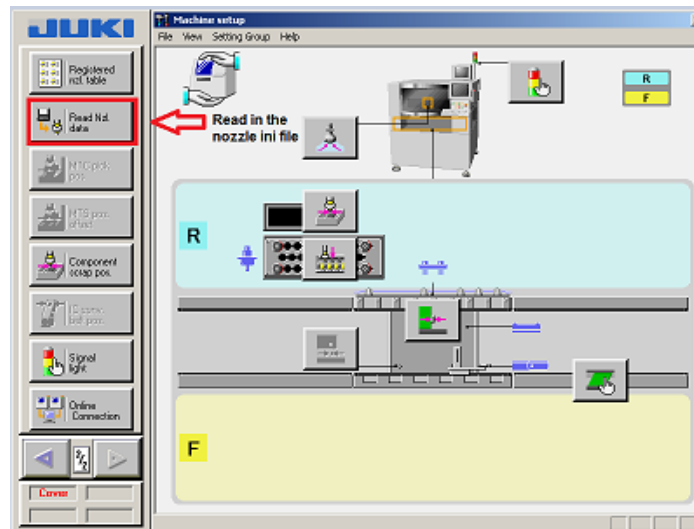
JUKI

Registered nzl. table

Read Nzl. data

MTC pick pos.

MTS pos. offset

Component scrap pos.

D conv. bd pos.

Signal light

Online Connection

2/2

Cover

Machine setup

File View Setting Group Help

Read in the nozzle ini file

R

F

R

F